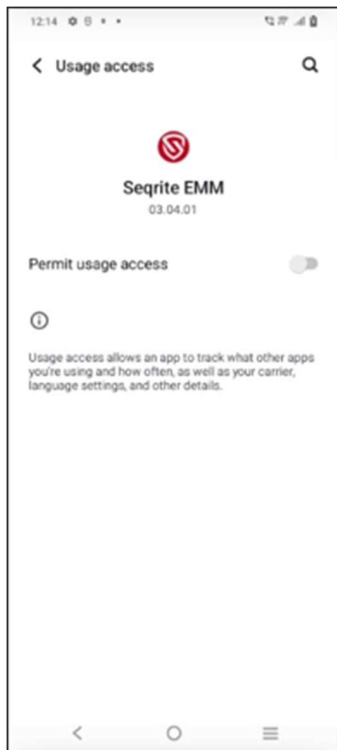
12:14

Usage access

Seqrite EMM
03.04.01

Permit usage access

Usage access allows an app to track what other apps you're using and how often, as well as your carrier, language settings, and other details.